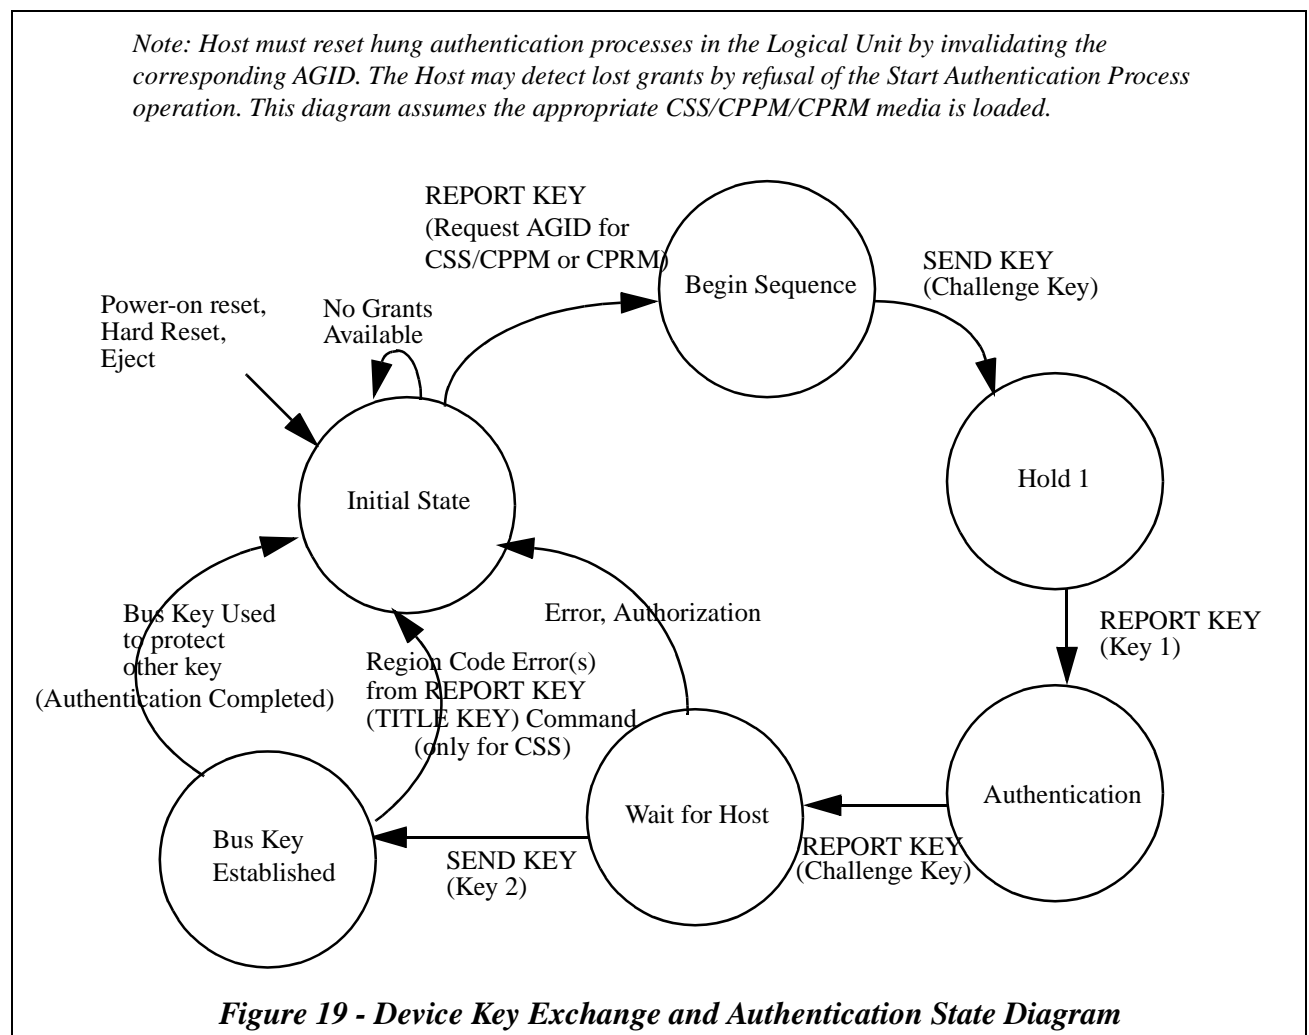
Note: Host must reset hung authentication processes in the Logical Unit by invalidating the corresponding AGID. The Host may detect lost grants by refusal of the Start Authentication Process operation. This diagram assumes the appropriate CSS/CPPM/CPRM media is loaded.

REPORT KEY
(Request AGID for CSS/CPPM or CPRM)

Begin Sequence

SEND KEY
(Challenge Key)

Power-on reset, Hard Reset, Eject

No Grants Available

Initial State

Hold 1

Bus Key Used to protect other key
(Authentication Completed)

Error, Authorization

Region Code Error(s) from REPORT KEY (TITLE KEY) Command (only for CSS)

REPORT KEY
(Key 1)

Authentication

Bus Key Established

Wait for Host

SEND KEY
(Key 2)

REPORT KEY
(Challenge Key)

Figure 19 - Device Key Exchange and Authentication State Diagram